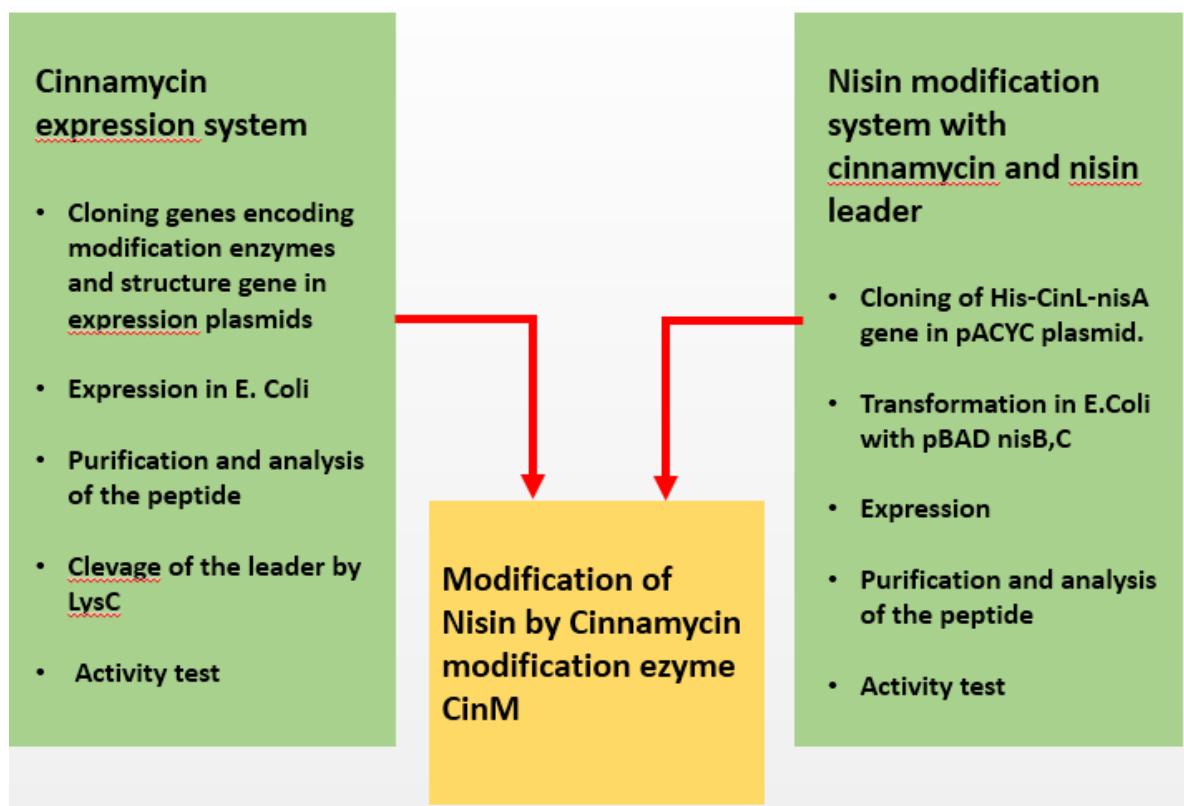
Cinnamycin expression system

- Cloning genes encoding modification enzymes and structure gene in expression plasmids
- Expression in E. Coli
- Purification and analysis of the peptide
- Clevage of the leader by LysC
- Activity test

Modification of Nisin by Cinnamycin modification ezyme CinM

Nisin modification system with cinnamycin and nisin leader

- Cloning of His-CinL-nisA gene in pACYC plasmid.
- Transformation in E.Coli with pBAD nisB,C
- Expression
- Purification and analysis of the peptide
- Activity test